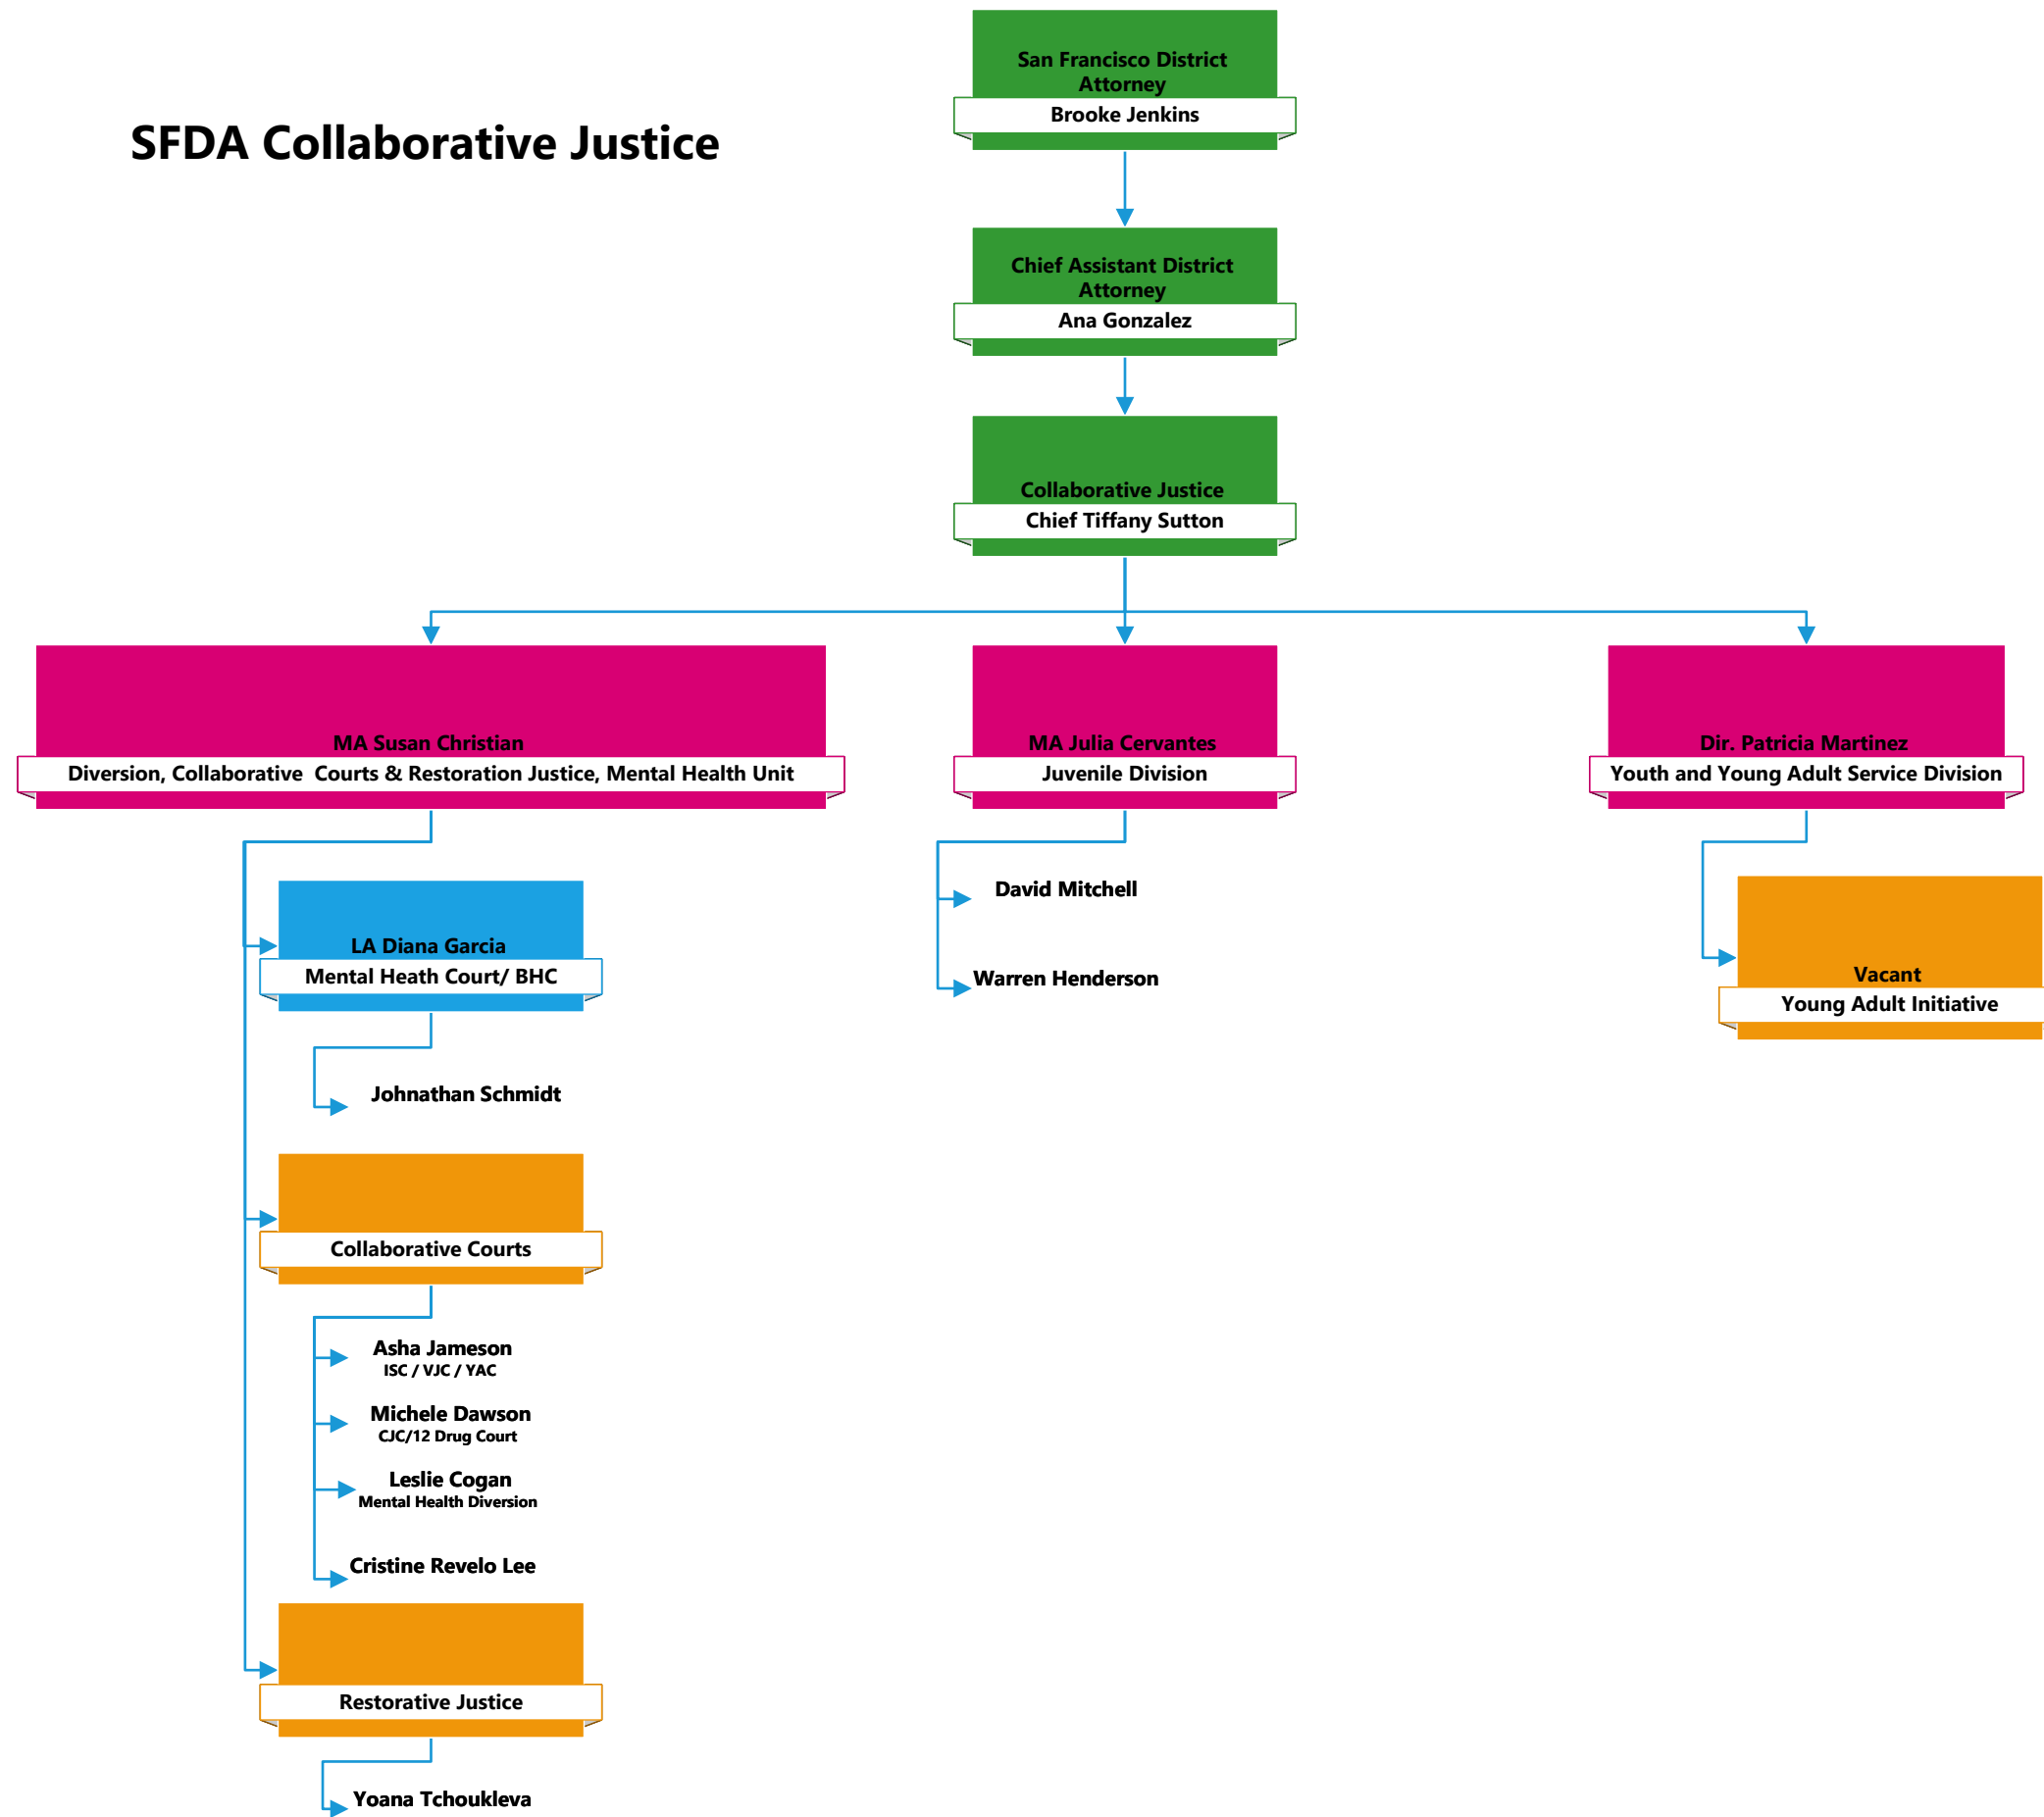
SFDA Collaborative Justice

San Francisco District Attorney
Brooke Jenkins

Chief Assistant District Attorney
Ana Gonzalez

Collaborative Justice
Chief Tiffany Sutton

MA Susan Christian
Diversion, Collaborative Courts & Restoration Justice, Mental Health Unit

LA Diana Garcia
Mental Heath Court/ BHC

Johnathan Schmidt

Collaborative Courts

Asha Jameson
ISC / VJC / YAC

Michele Dawson
CJC/12 Drug Court

Leslie Cogan
Mental Health Diversion

Cristine Revelo Lee

Restorative Justice

Yoana Tchoukleva

MA Julia Cervantes
Juvenile Division

David Mitchell

Warren Henderson

Dir. Patricia Martinez
Youth and Young Adult Service Division

Vacant
Young Adult Initiative